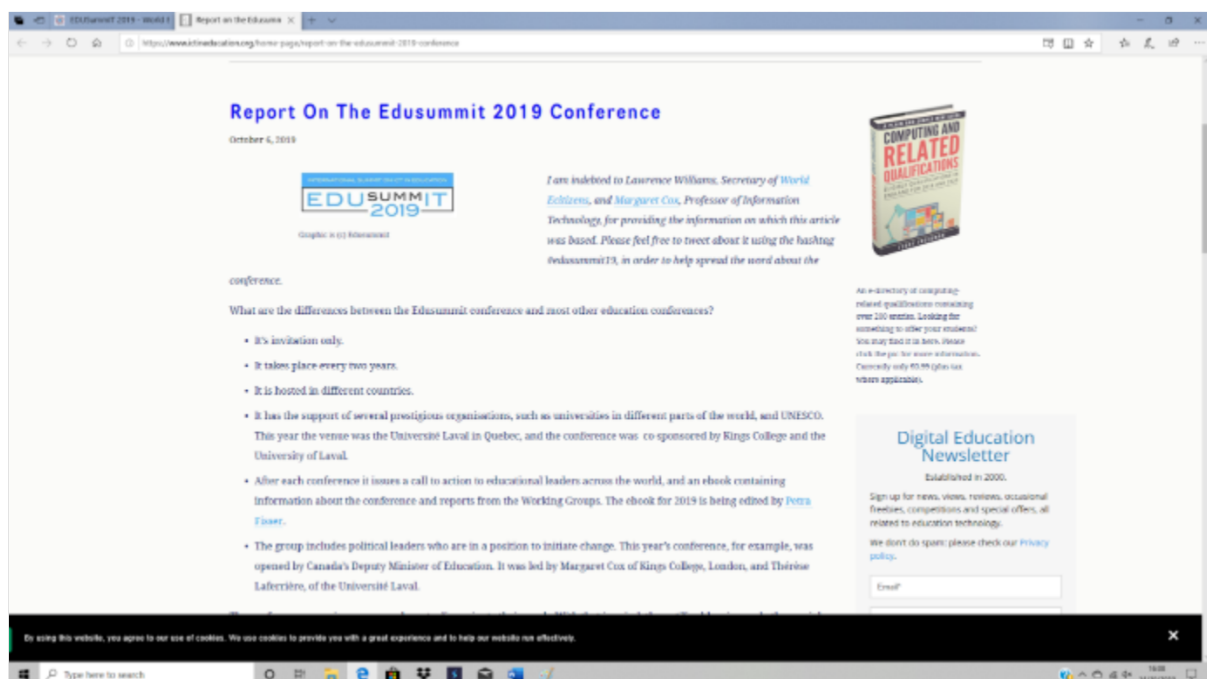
EDUsummIT 2019 - World E | Report on the Edusumm ×

https://www.ictineducation.org/home-page/report-on-the-edusummit-2019-conference

Report On The Edusummit 2019 Conference

October 6, 2019

INTERNATIONAL SUMMIT ON ICT IN EDUCATION
EDUSUMMIT 2019

Graphic (c) Edusummit

I am indebted to Laurence Williams, Secretary of World Edizens, and Margaret Cox, Professor of Information Technology, for providing the information on which this article was based. Please feel free to tweet about it using the hashtag #edusummit19, in order to help spread the word about the conference.

What are the differences between the Edusummit conference and most other education conferences?

- It's invitation only.
- It takes place every two years.
- It is hosted in different countries.
- It has the support of several prestigious organisations, such as universities in different parts of the world, and UNESCO. This year the venue was the Université Laval in Quebec, and the conference was co-sponsored by Kings College and the University of Laval.
- After each conference it issues a call to action to educational leaders across the world, and an ebook containing information about the conference and reports from the Working Groups. The ebook for 2019 is being edited by Petra Fisser.
- The group includes political leaders who are in a position to initiate change. This year's conference, for example, was opened by Canada's Deputy Minister of Education. It was led by Margaret Cox of Kings College, London, and Thérèse Laferrière, of the Université Laval.

COMPUTING AND RELATED QUALIFICATIONS

An e-directory of computing-related qualifications containing over 200 entries. Looking for something to offer your students? You may find it in here. Please click the pic for more information. Currently only £0.99 (plus tax where applicable).

Digital Education Newsletter

Established in 2000.

Sign up for news, views, reviews, occasional freebies, competitions and special offers, all related to education technology.

We don't do spam: please check our Privacy policy.

Email*

By using this website, you agree to our use of cookies. We use cookies to provide you with a great experience and to help our website run effectively.

×

Type here to search